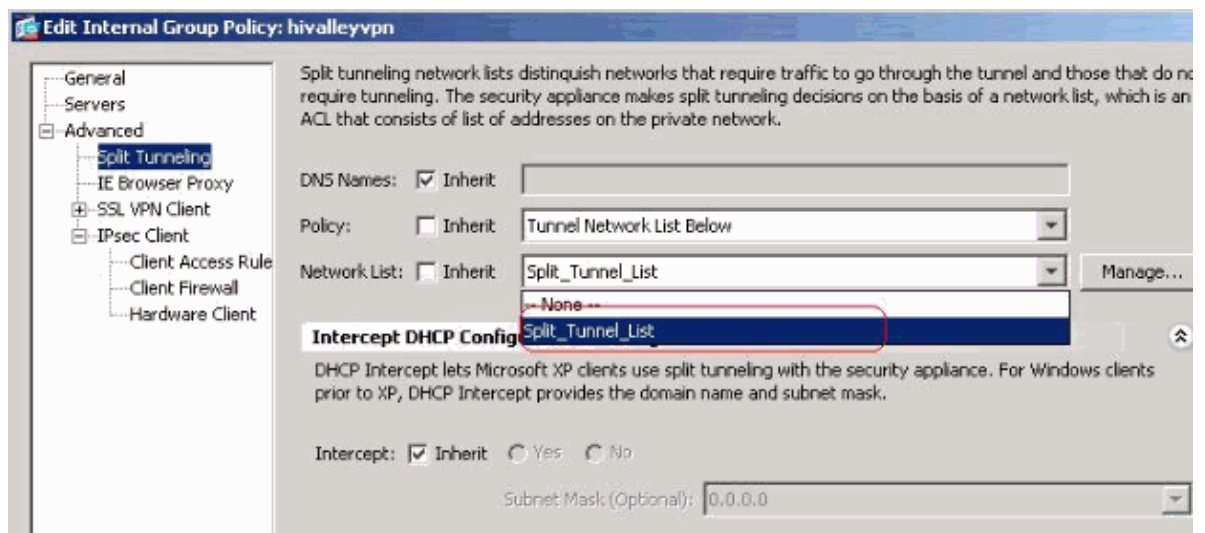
Edit Internal Group Policy: hivalleyvpn

General
Servers
Advanced
Split Tunneling
IE Browser Proxy
SSL VPN Client
IPsec Client
Client Access Rule
Client Firewall
Hardware Client

Split tunneling network lists distinguish networks that require traffic to go through the tunnel and those that do no require tunneling. The security appliance makes split tunneling decisions on the basis of a network list, which is an ACL that consists of list of addresses on the private network.

DNS Names: Inherit

Policy: Inherit Tunnel Network List Below

Network List: Inherit Split_Tunnel_List Manage...

-- None --
Split_Tunnel_List

Intercept DHCP Config

DHCP Intercept lets Microsoft XP clients use split tunneling with the security appliance. For Windows clients prior to XP, DHCP Intercept provides the domain name and subnet mask.

Intercept: Inherit Yes No

Subnet Mask (Optional): 0.0.0.0